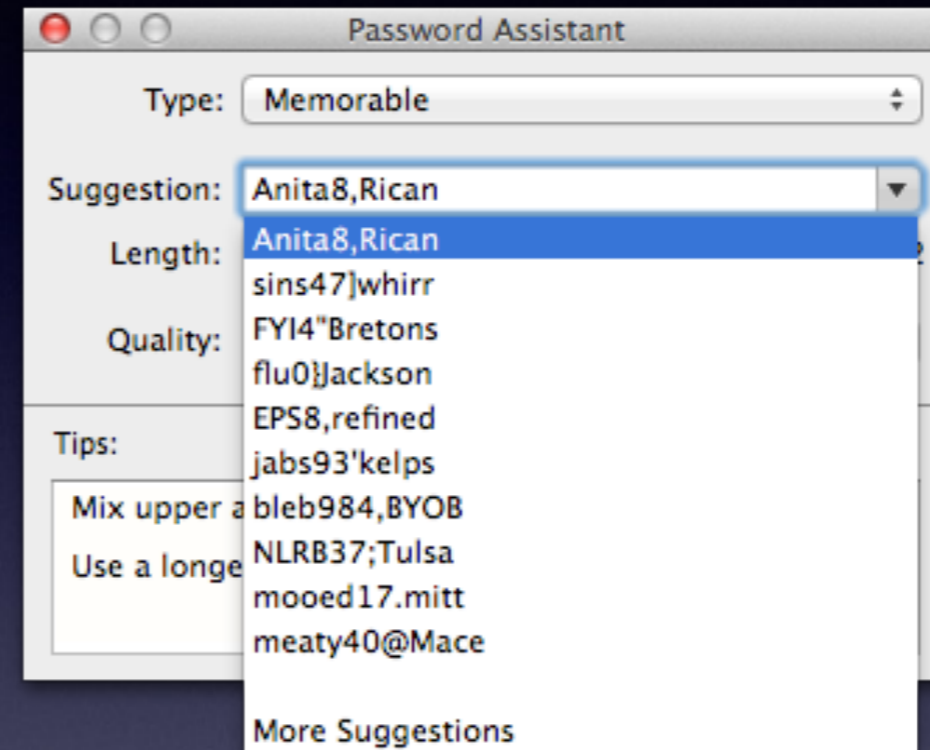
Password Assistant

Type: Memorable

Suggestion: Anita8,Rican

Length:

Quality:

Tips:

Mix upper a

Use a longe

Anita8,Rican
sins47]whirr
FYI4"Bretons
flu0}Jackson
EPS8,refined
jabs93'kelps
bleb984,BYOB
NLRB37;Tulsa
mooed17.mitt
meaty40@Mace

More Suggestions